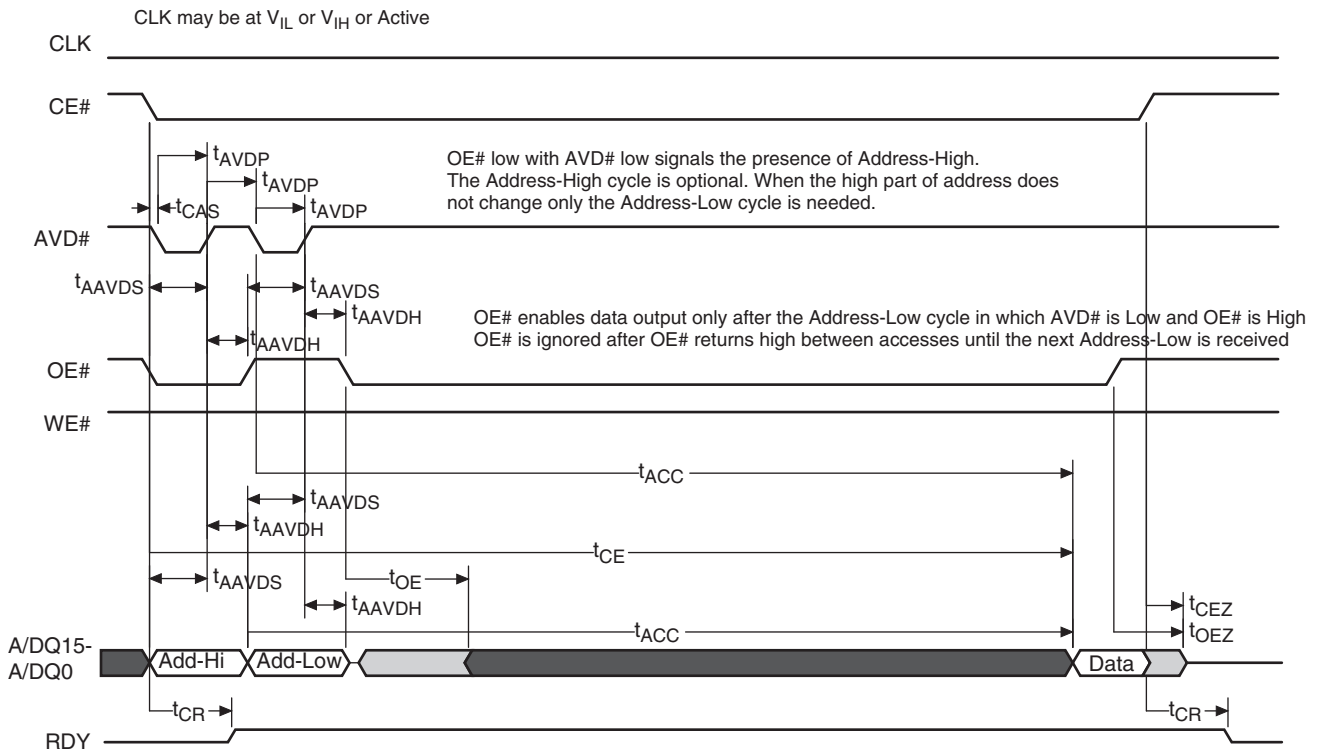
CLK may be at $V_{IL}$ or $V_{IH}$ or Active

CLK

CE#

$t_{AVDP}$

$t_{AVDP}$

$t_{CAS}$

$t_{AVDP}$

OE# low with AVD# low signals the presence of Address-High. The Address-High cycle is optional. When the high part of address does not change only the Address-Low cycle is needed.

AVD#

$t_{AAVDS}$

$t_{AAVDS}$

$t_{AAVDH}$

$t_{AAVDH}$

OE# enables data output only after the Address-Low cycle in which AVD# is Low and OE# is High
OE# is ignored after OE# returns high between accesses until the next Address-Low is received

OE#

WE#

$t_{ACC}$

$t_{AAVDS}$

$t_{AAVDH}$

$t_{CE}$

$t_{AAVDS}$

$t_{OE}$

$t_{AAVDH}$

$t_{CEZ}$

$t_{ACC}$

$t_{OEZ}$

A/DQ15-
A/DQ0

Add-Hi

Add-Low

Data

$t_{CR}$

$t_{CR}$

RDY